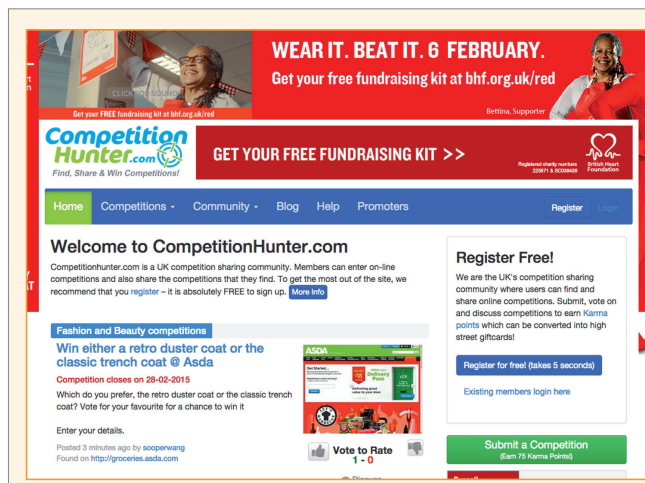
WEAR IT. BEAT IT. 6 FEBRUARY.
Get your free fundraising kit at bhf.org.uk/red

CLICK FOR SOUND

Get your FREE fundraising kit at bhf.org.uk/red

Bettina, Supporter

Competition Hunter.com
Find, Share & Win Competitions!

GET YOUR FREE FUNDRAISING KIT >>

Registered charity numbers 225971 & SC039426

British Heart Foundation

Home Competitions Community Blog Help Promoters

Register Login

Welcome to CompetitionHunter.com

Competitionhunter.com is a UK competition sharing community. Members can enter on-line competitions and also share the competitions that they find. To get the most out of the site, we recommend that you register – it is absolutely FREE to sign up. More Info

Fashion and Beauty competitions

Win either a retro duster coat or the classic trench coat @ Asda

Competition closes on 28-02-2015

Which do you prefer, the retro duster coat or the classic trench coat? Vote for your favourite for a chance to win it

Enter your details.

Posted 3 minutes ago by sooperwang
Found on http://groceries.asda.com

ASDA

Delivery Pass

Vote to Rate
1 - 0

Register Free!

We are the UK's competition sharing community where users can find and share online competitions. Submit, vote on and discuss competitions to earn Karma points which can be converted into high street giftcards!

Register for free! (takes 5 seconds)

Existing members login here

Submit a Competition
(Earn 75 Karma Points!)